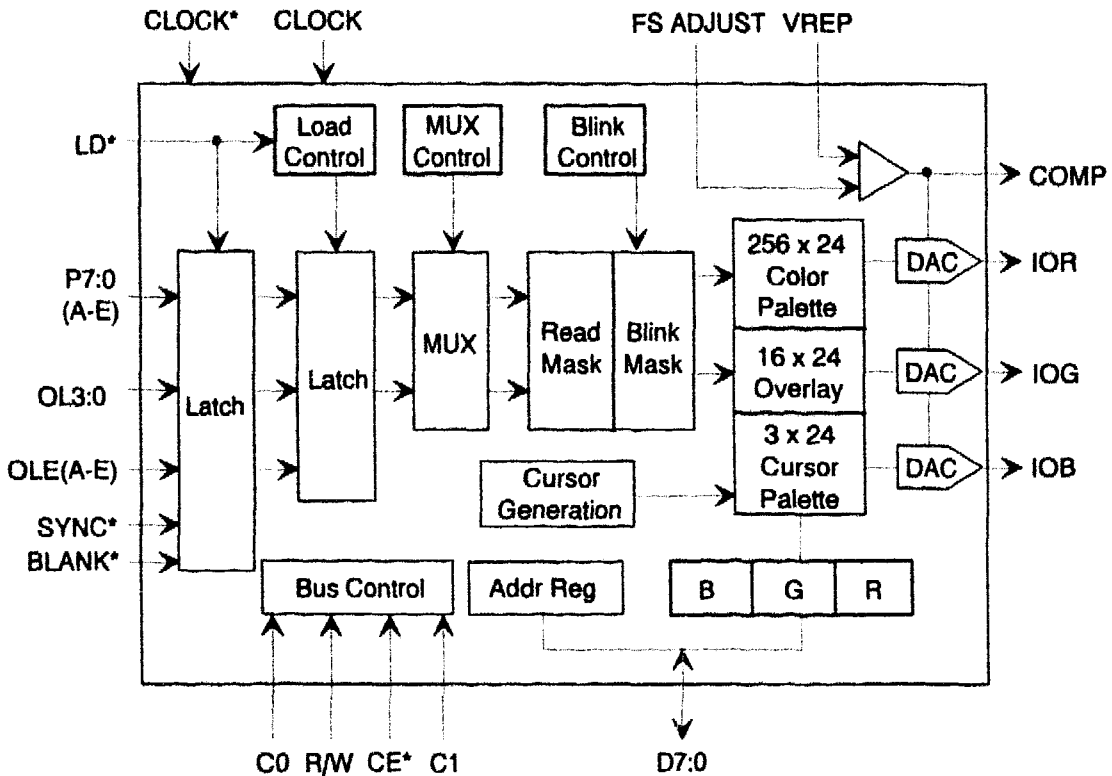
CLOCK* CLOCK FS ADJUST VREP

LD*

Load Control

MUX Control

Blink Control

COMP

P7:0 (A-E)

OL3:0

OLE(A-E)

SYNC*

BLANK*

Latch

Latch

MUX

Read Mask

Blink Mask

256 x 24 Color Palette

16 x 24 Overlay

3 x 24 Cursor Palette

DAC

IOR

DAC

IOG

DAC

IOB

Cursor Generation

Bus Control

Addr Reg

B

G

R

C0 R/W CE* C1

D7:0